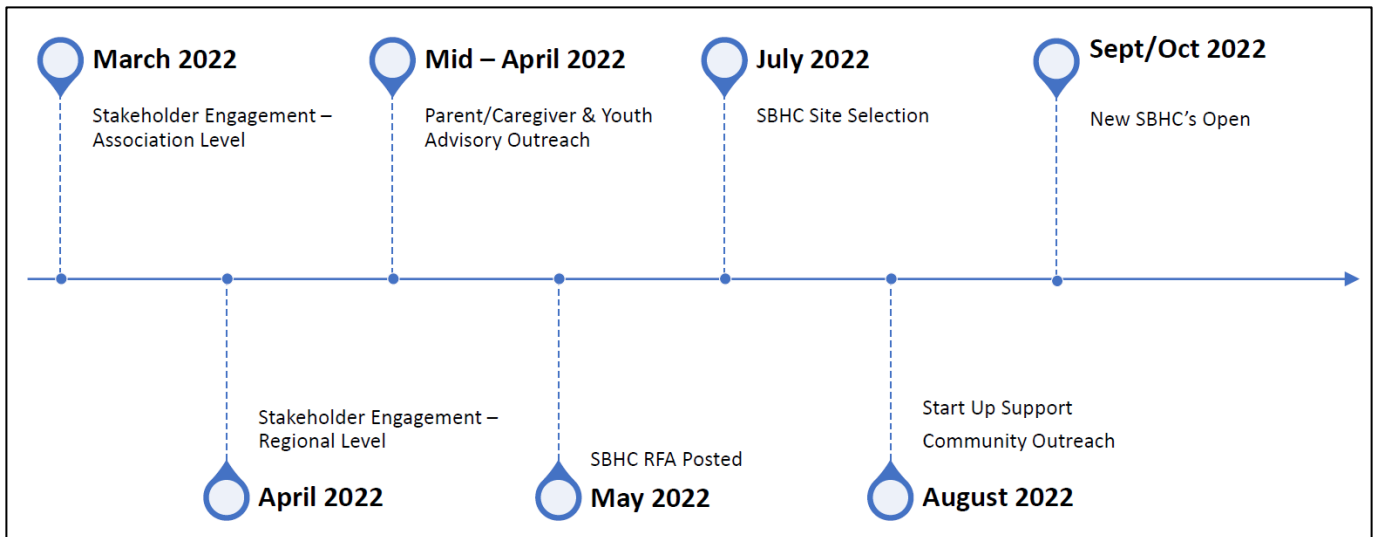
March 2022

Stakeholder Engagement – Association Level

April 2022

Stakeholder Engagement – Regional Level

Mid – April 2022

Parent/Caregiver & Youth Advisory Outreach

May 2022

SBHC RFA Posted

July 2022

SBHC Site Selection

August 2022

Start Up Support

Community Outreach

Sept/Oct 2022

New SBHC's Open